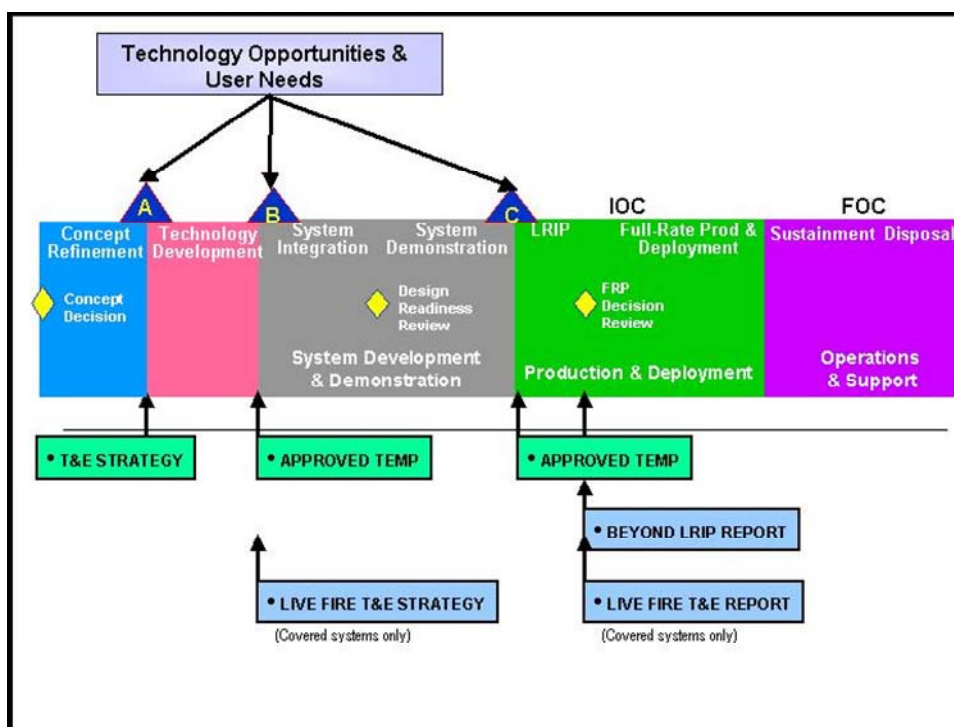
Technology Opportunities & User Needs

A

B

C

IOC

FOC

Concept Refinement

Technology Development

System Integration

System Demonstration

LRIP

Full-Rate Prod & Deployment

Sustainment Disposal

Concept Decision

Design Readiness Review

FRP Decision Review

System Development & Demonstration

Production & Deployment

Operations & Support

• T&E STRATEGY

• APPROVED TEMP

• APPROVED TEMP

• BEYOND LRIP REPORT

• LIVE FIRE T&E STRATEGY

(Covered systems only)

• LIVE FIRE T&E REPORT

(Covered systems only)